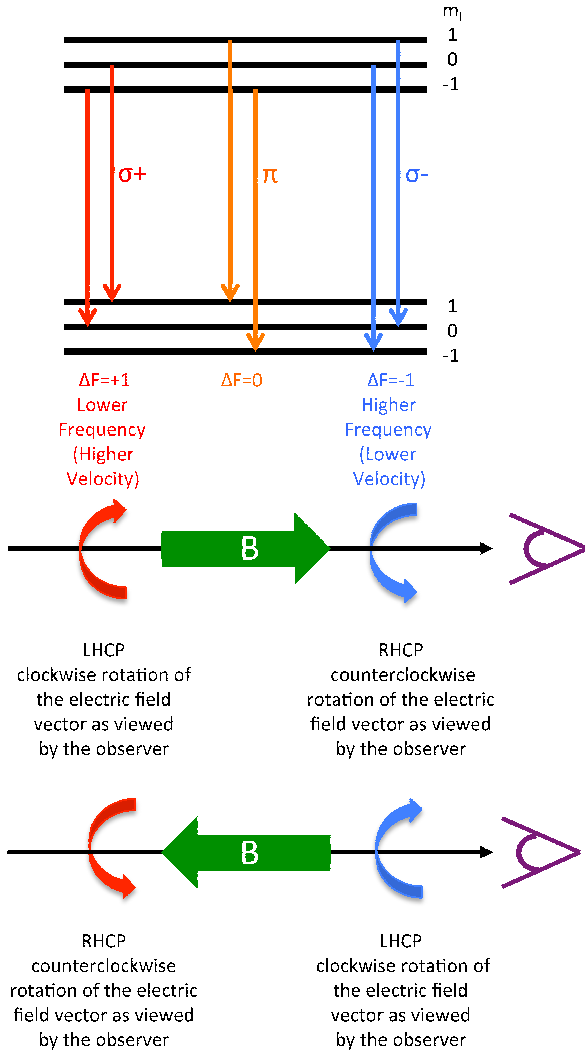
$m_l$

1

0

-1

σ+

π

σ-

1

0

-1

ΔF=+1
Lower
Frequency
(Higher
Velocity)

ΔF=0

ΔF=-1
Higher
Frequency
(Lower
Velocity)

B

LHCP
clockwise rotation of
the electric field
vector as viewed
by the observer

RHCP
counterclockwise
rotation of the electric
field vector as viewed
by the observer

B

RHCP
counterclockwise
rotation of the electric
field vector as viewed
by the observer

LHCP
clockwise rotation of
the electric field
vector as viewed
by the observer